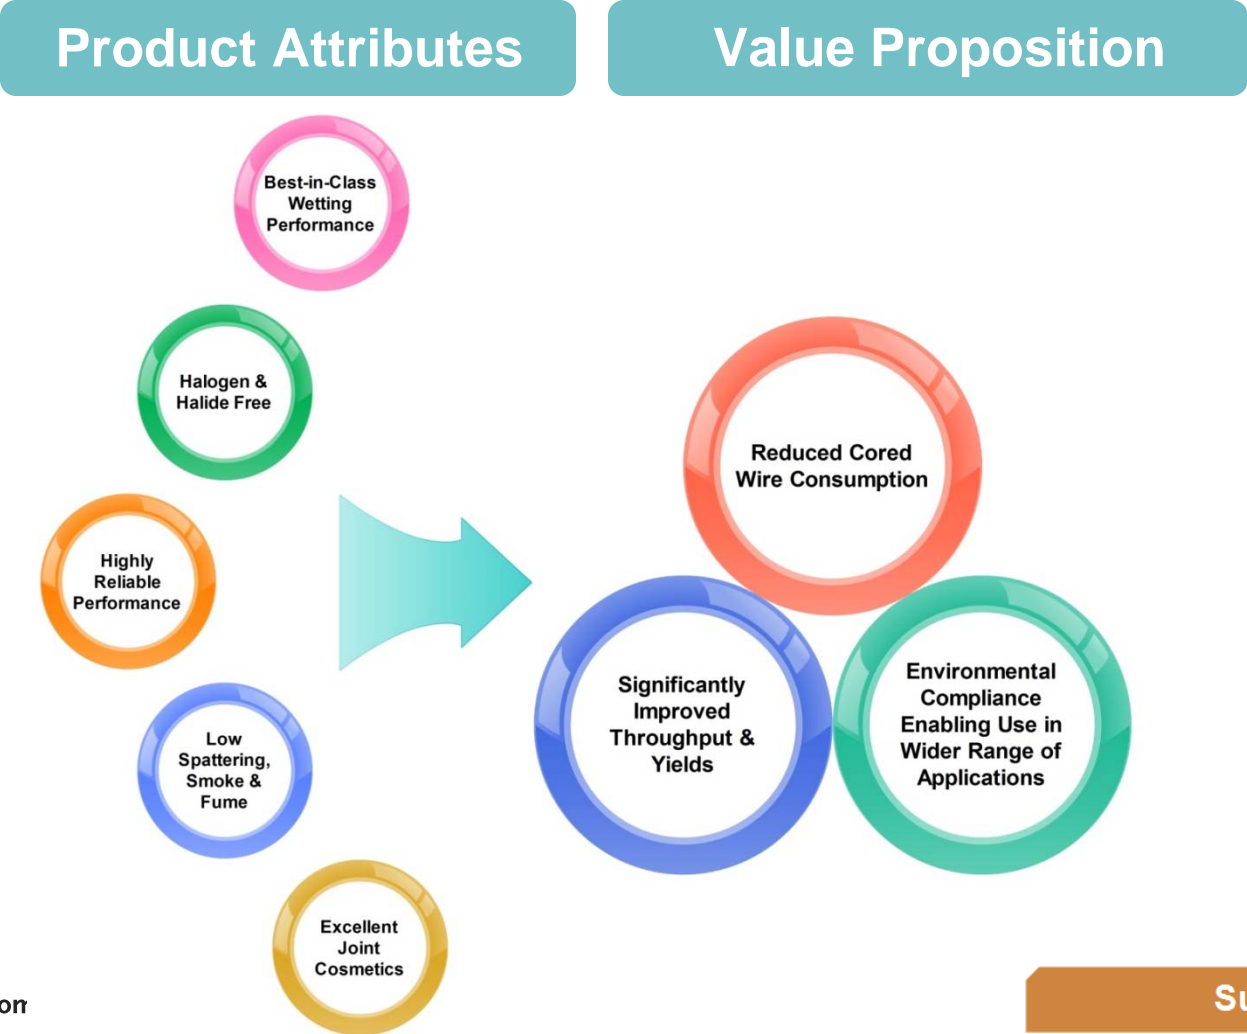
Product Attributes

Value Proposition

Best-in-Class Wetting Performance

Halogen & Halide Free

Highly Reliable Performance

Low Spattering, Smoke & Fume

Excellent Joint Cosmetics

Reduced Cored Wire Consumption

Significantly Improved Throughput & Yields

Environmental Compliance Enabling Use in Wider Range of Applications

on

Su